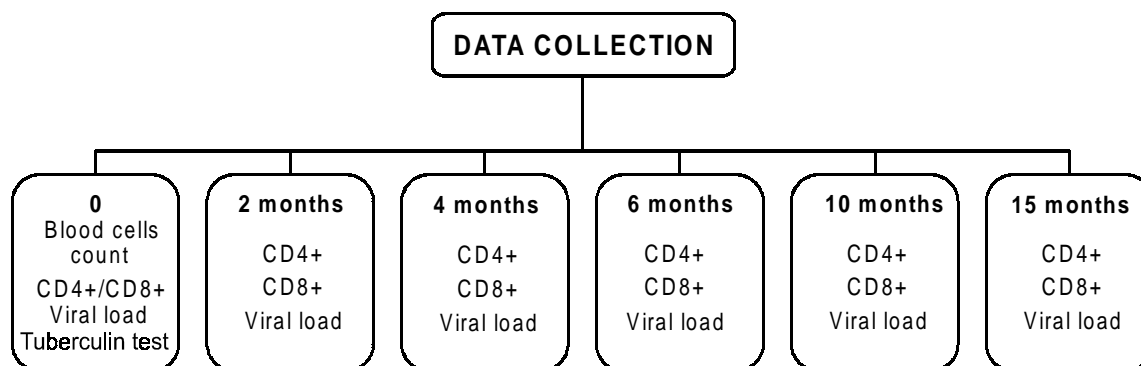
DATA COLLECTION

0
Blood cells count
CD4+/CD8+
Viral load
Tuberculin test

2 months
CD4+
CD8+
Viral load

4 months
CD4+
CD8+
Viral load

6 months
CD4+
CD8+
Viral load

10 months
CD4+
CD8+
Viral load

15 months
CD4+
CD8+
Viral load